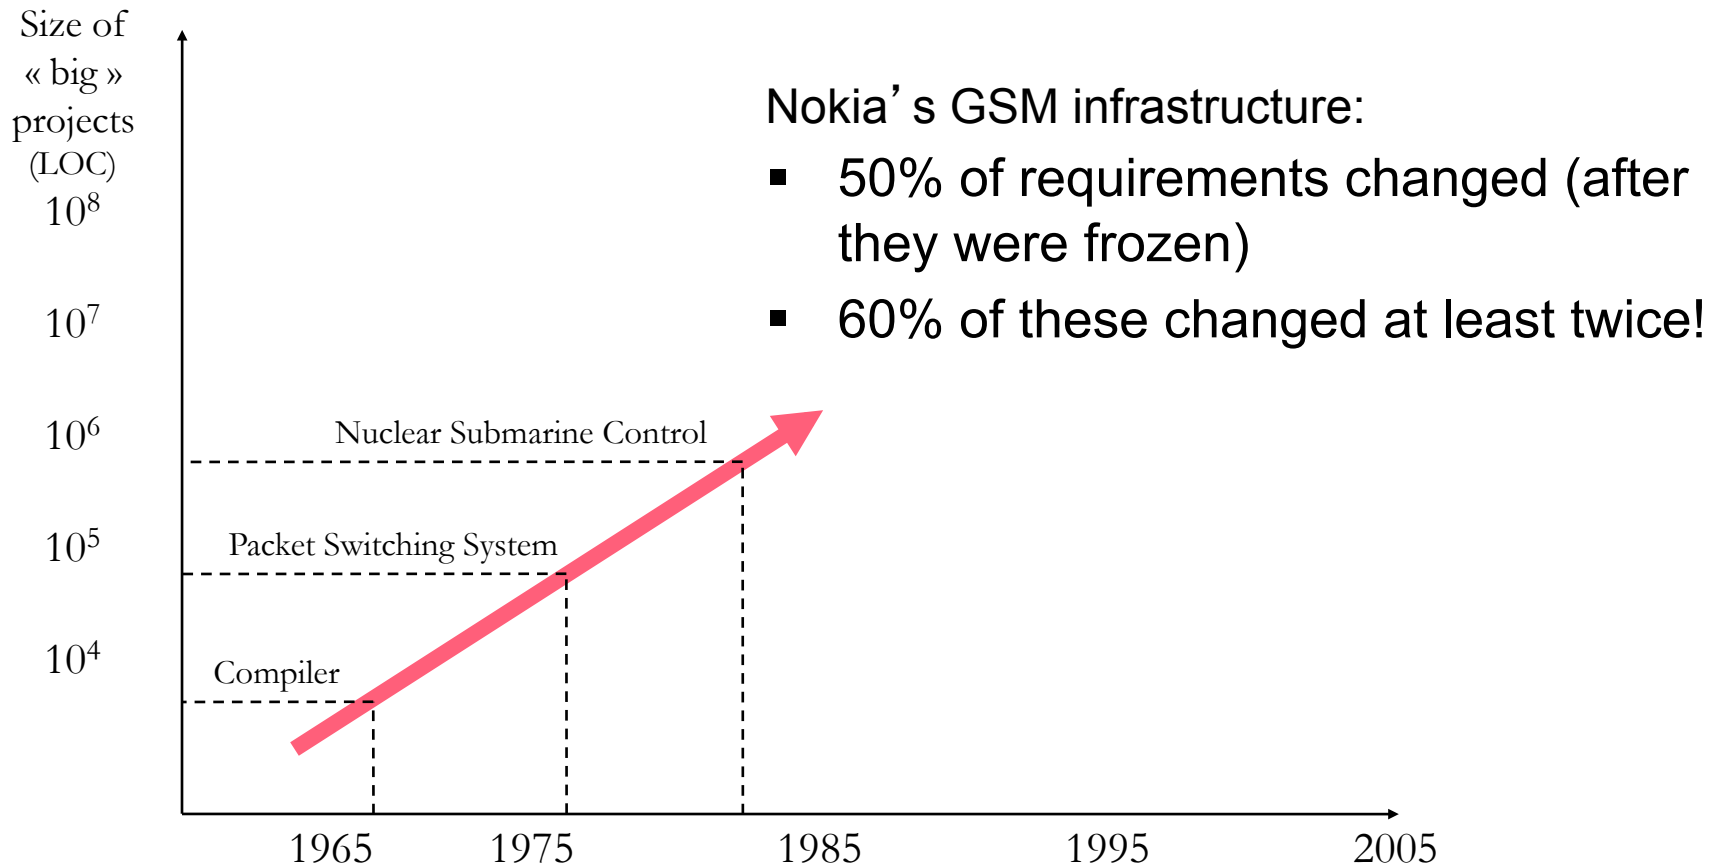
Size of « big » projects (LOC)

$10^8$

$10^7$

$10^6$

$10^5$

$10^4$

Nokia’s GSM infrastructure:

▪ 50% of requirements changed (after they were frozen)

▪ 60% of these changed at least twice!

Nuclear Submarine Control

Packet Switching System

Compiler

1965

1975

1985

1995

2005